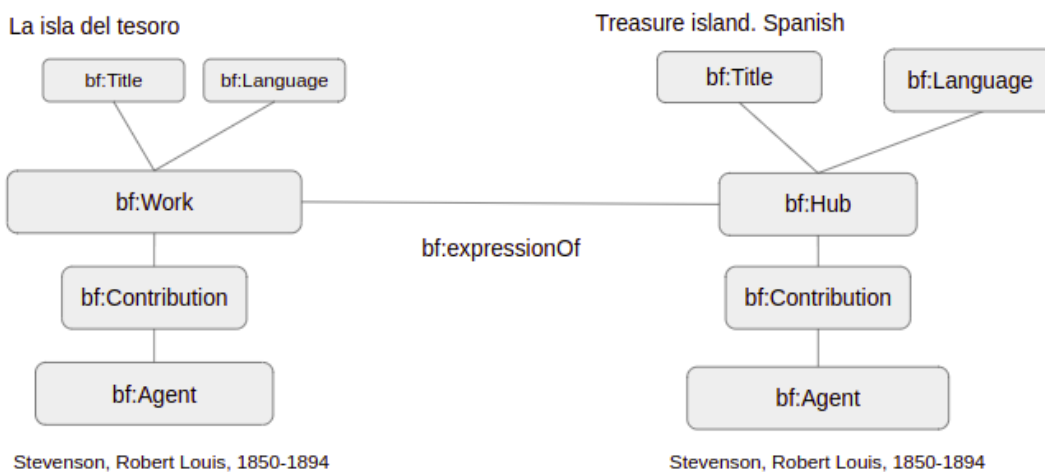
La isla del tesoro

bf:Title

bf:Language

bf:Work

bf:Contribution

bf:Agent

Stevenson, Robert Louis, 1850-1894

bf:expressionOf

Treasure island. Spanish

bf:Title

bf:Language

bf:Hub

bf:Contribution

bf:Agent

Stevenson, Robert Louis, 1850-1894